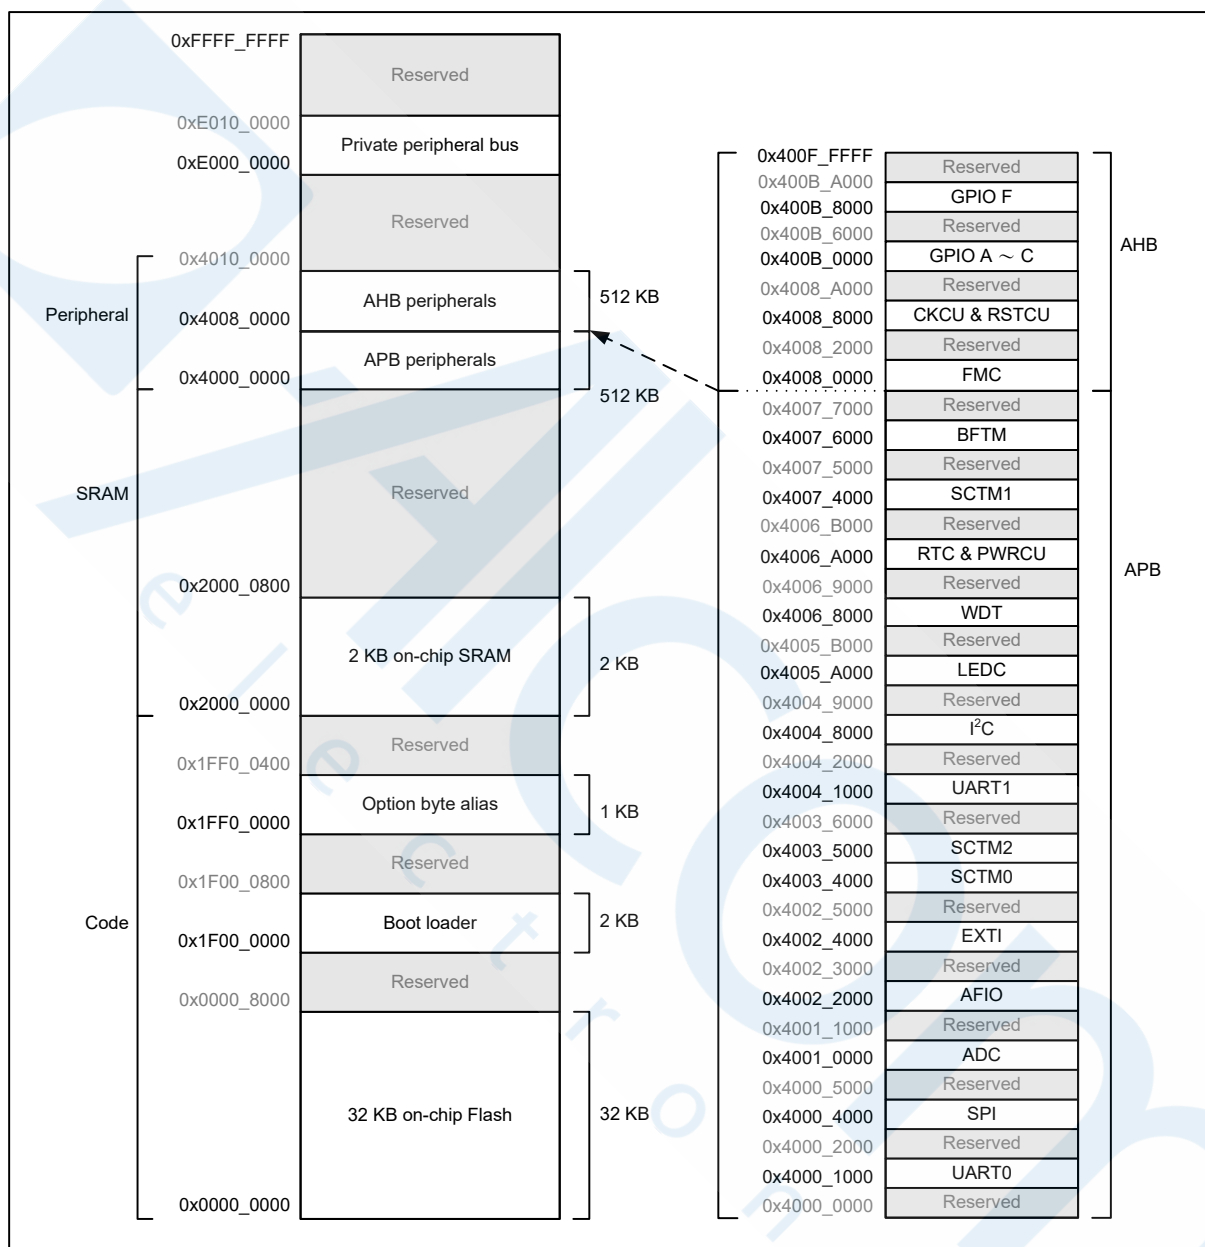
0xFFFF_FFFF
Reserved
0xE010_0000
Private peripheral bus
0xE000_0000
Reserved
0x4010_0000
Peripheral
AHB peripherals
512 KB
0x4008_0000
APB peripherals
0x4000_0000
512 KB
SRAM
Reserved
0x2000_0800
2 KB on-chip SRAM
2 KB
0x2000_0000
Reserved
0x1FF0_0400
Option byte alias
1 KB
0x1FF0_0000
Reserved
0x1F00_0800
Code
Boot loader
2 KB
0x1F00_0000
Reserved
0x0000_8000
32 KB on-chip Flash
32 KB
0x0000_0000

0x400F_FFFF Reserved
0x400B_A000 GPIO F
0x400B_8000 Reserved
0x400B_6000 GPIO A ~ C
0x400B_0000 Reserved
0x4008_A000 CKCU & RSTCU
0x4008_8000 Reserved
0x4008_2000 FMC
0x4008_0000
AHB
0x4007_7000 Reserved
0x4007_6000 BFTM
0x4007_5000 Reserved
0x4007_4000 SCTM1
0x4006_B000 Reserved
0x4006_A000 RTC & PWRCU
0x4006_9000 Reserved
0x4006_8000 WDT
0x4005_B000 Reserved
0x4005_A000 LEDC
0x4004_9000 Reserved
0x4004_8000 $I^2C$
0x4004_2000 Reserved
0x4004_1000 UART1
0x4003_6000 Reserved
0x4003_5000 SCTM2
0x4003_4000 SCTM0
0x4002_5000 Reserved
0x4002_4000 EXTI
0x4002_3000 Reserved
0x4002_2000 AFIO
0x4001_1000 Reserved
0x4001_0000 ADC
0x4000_5000 Reserved
0x4000_4000 SPI
0x4000_2000 Reserved
0x4000_1000 UART0
0x4000_0000 Reserved
APB